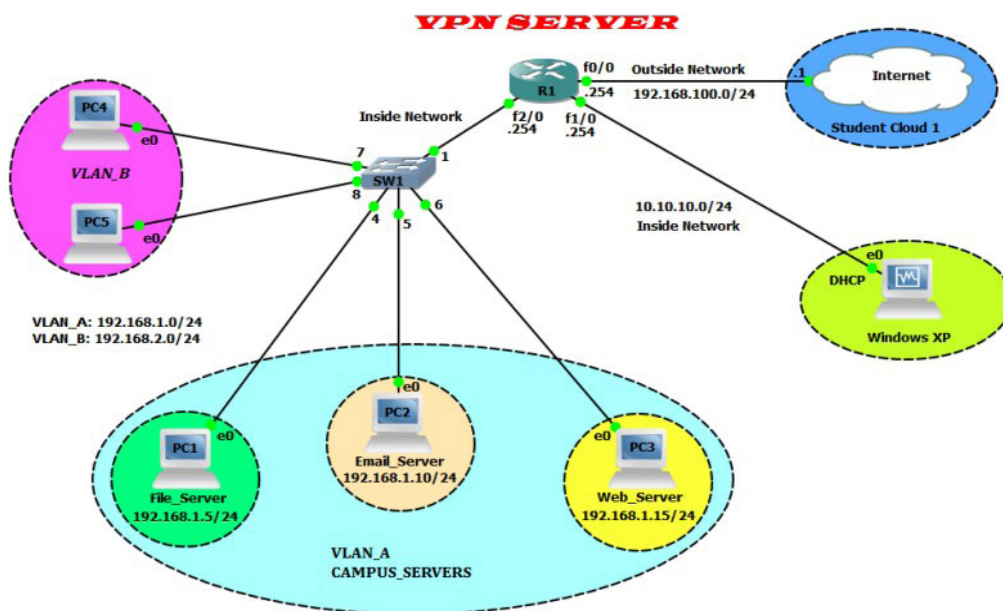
VPN SERVER

R1
f0/0
.254
Outside Network
192.168.100.0/24
.1
Internet
Student Cloud 1

Inside Network
f2/0
.254
f1/0
.254

PC4
e0
VLAN_B
PC5
e0

7
1
SW1
8
4
5
6

10.10.10.0/24
Inside Network

e0
DHCP
Windows XP

VLAN_A: 192.168.1.0/24
VLAN_B: 192.168.2.0/24

e0
PC2
Email_Server
192.168.1.10/24

e0
PC1
File_Server
192.168.1.5/24

e0
PC3
Web_Server
192.168.1.15/24

VLAN_A
CAMPUS_SERVERS